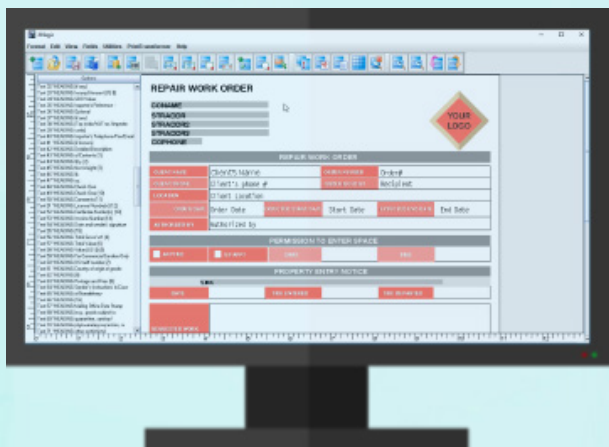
Format Edit View Fields Utilities PrintTransformer Help

REPAIR WORK ORDER

CONAME
STRADDR
STRADDR2
STRADDR3
COPHONE

YOUR LOGO

REPAIR WORK ORDER

Client's Name
Order#
Client's phone #
Recipient
Client Location
Order Date
Start Date
End Date
Authorized by

PERMISSION TO ENTER SPACE

PROPERTY ENTRY NOTICE